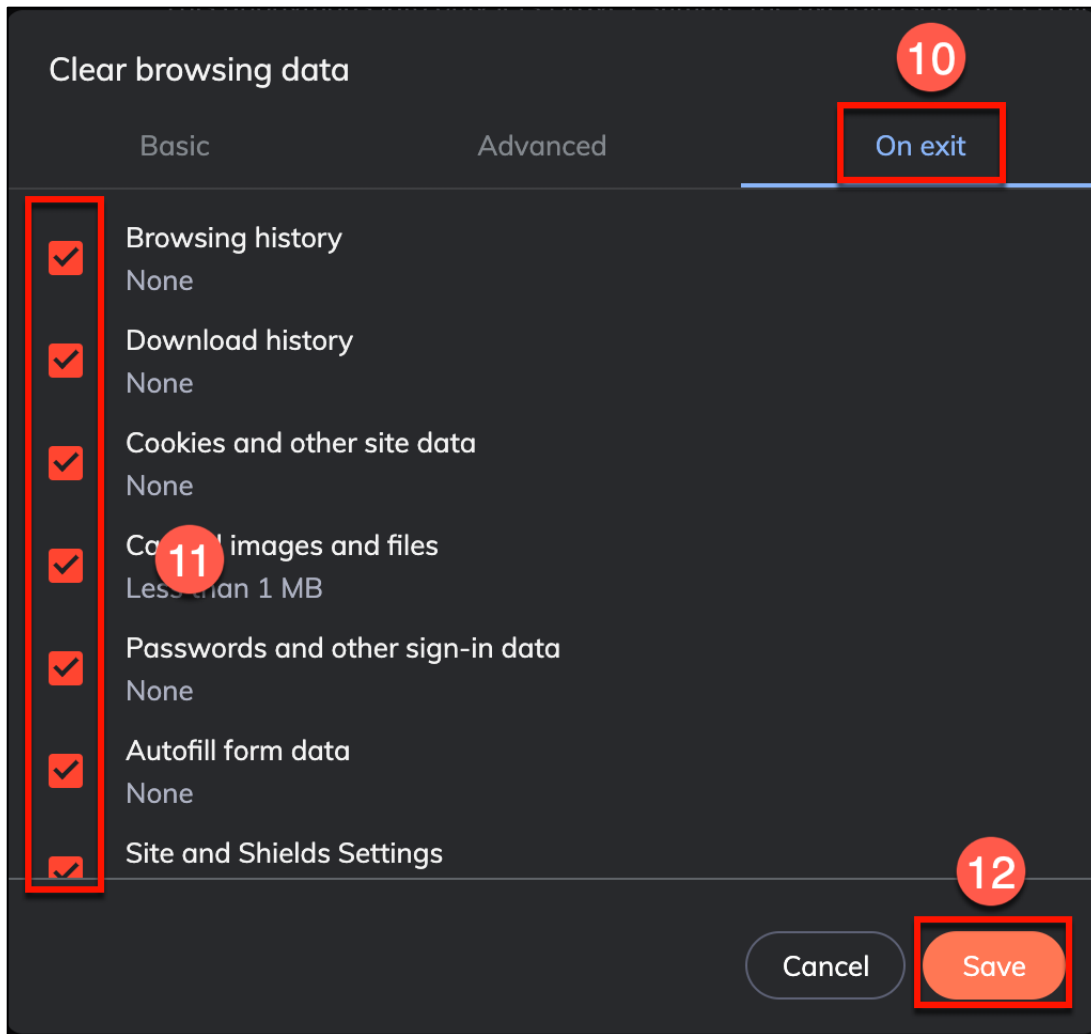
Clear browsing data

10

Basic Advanced On exit

Browsing history
None

Download history
None

Cookies and other site data
None

Ca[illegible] images and files
Le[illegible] than 1 MB

11

Passwords and other sign-in data
None

Autofill form data
None

Site and Shields Settings

12

Cancel Save